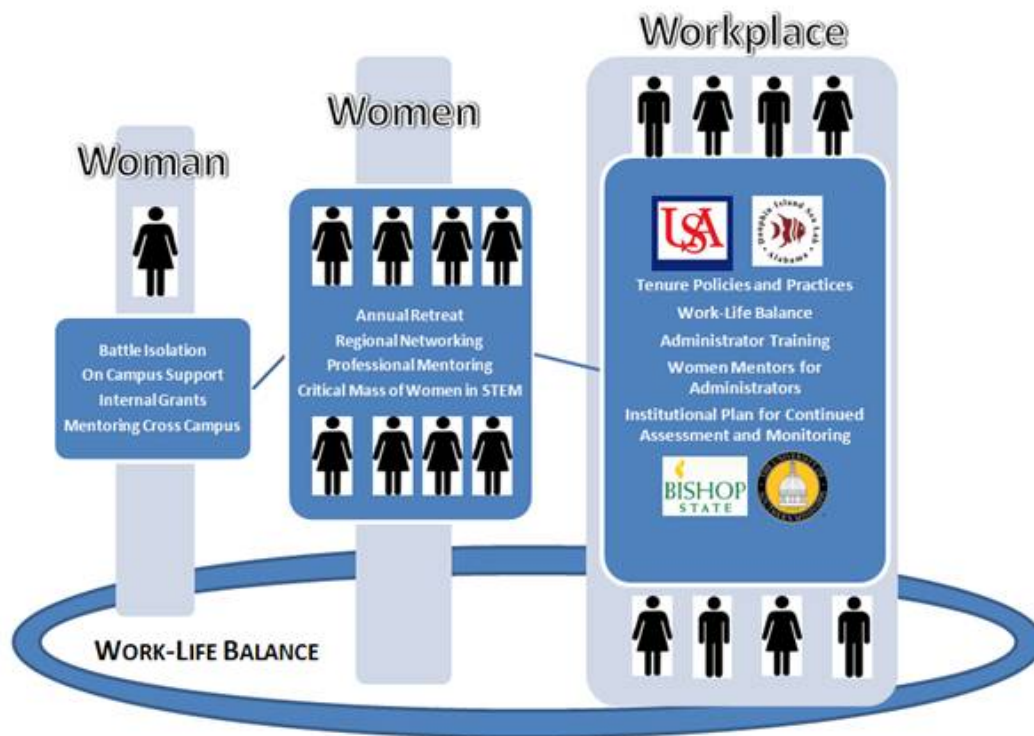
Workplace

Women

Woman

Battle Isolation
On Campus Support
Internal Grants
Mentoring Cross Campus

Annual Retreat
Regional Networking
Professional Mentoring
Critical Mass of Women in STEM

USA

Dauphin Island Sea Lab
Alabama

Tenure Policies and Practices
Work-Life Balance
Administrator Training
Women Mentors for Administrators
Institutional Plan for Continued Assessment and Monitoring

BISHOP STATE

WORK-LIFE BALANCE